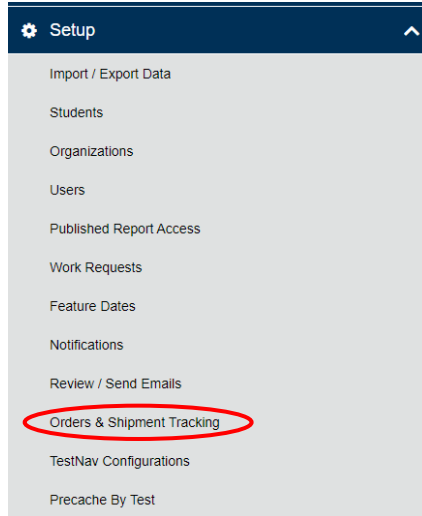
Setup

Import / Export Data

Students

Organizations

Users

Published Report Access

Work Requests

Feature Dates

Notifications

Review / Send Emails

Orders & Shipment Tracking

TestNav Configurations

Precache By Test